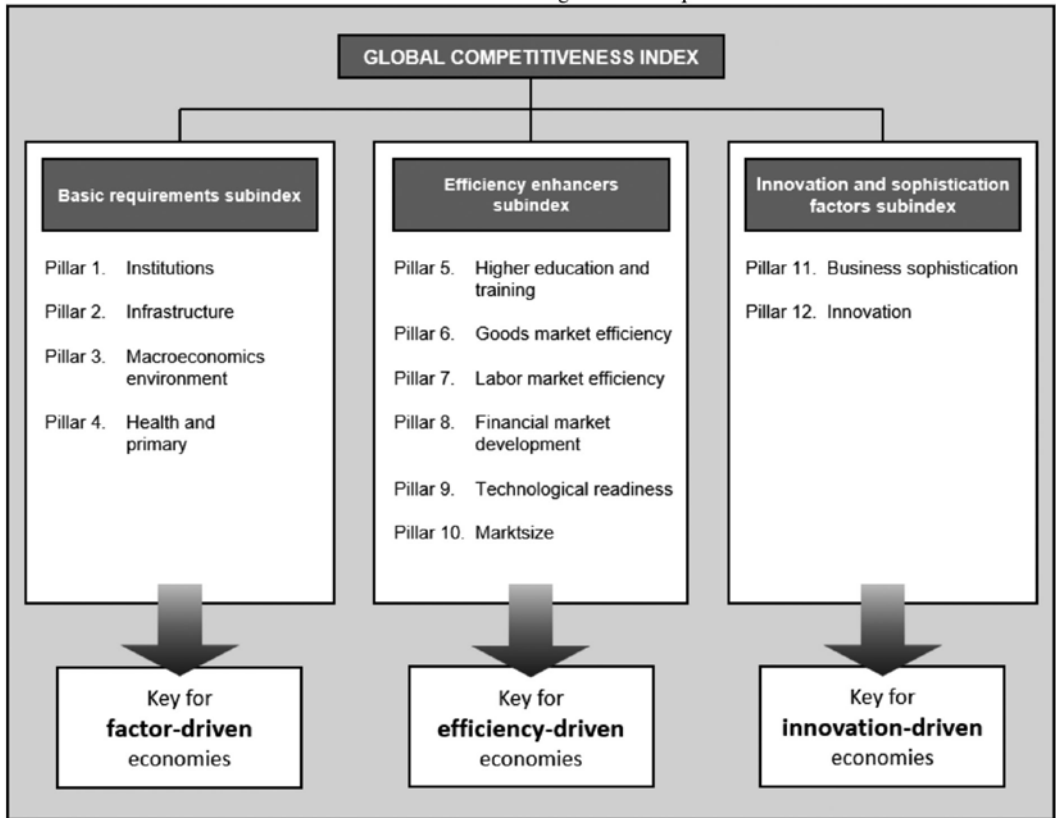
GLOBAL COMPETITIVENESS INDEX

Basic requirements subindex

Pillar 1. Institutions

Pillar 2. Infrastructure

Pillar 3. Macroeconomics environment

Pillar 4. Health and primary

Efficiency enhancers subindex

Pillar 5. Higher education and training

Pillar 6. Goods market efficiency

Pillar 7. Labor market efficiency

Pillar 8. Financial market development

Pillar 9. Technological readiness

Pillar 10. Marktsize

Innovation and sophistication factors subindex

Pillar 11. Business sophistication

Pillar 12. Innovation

Key for **factor-driven** economies

Key for **efficiency-driven** economies

Key for **innovation-driven** economies